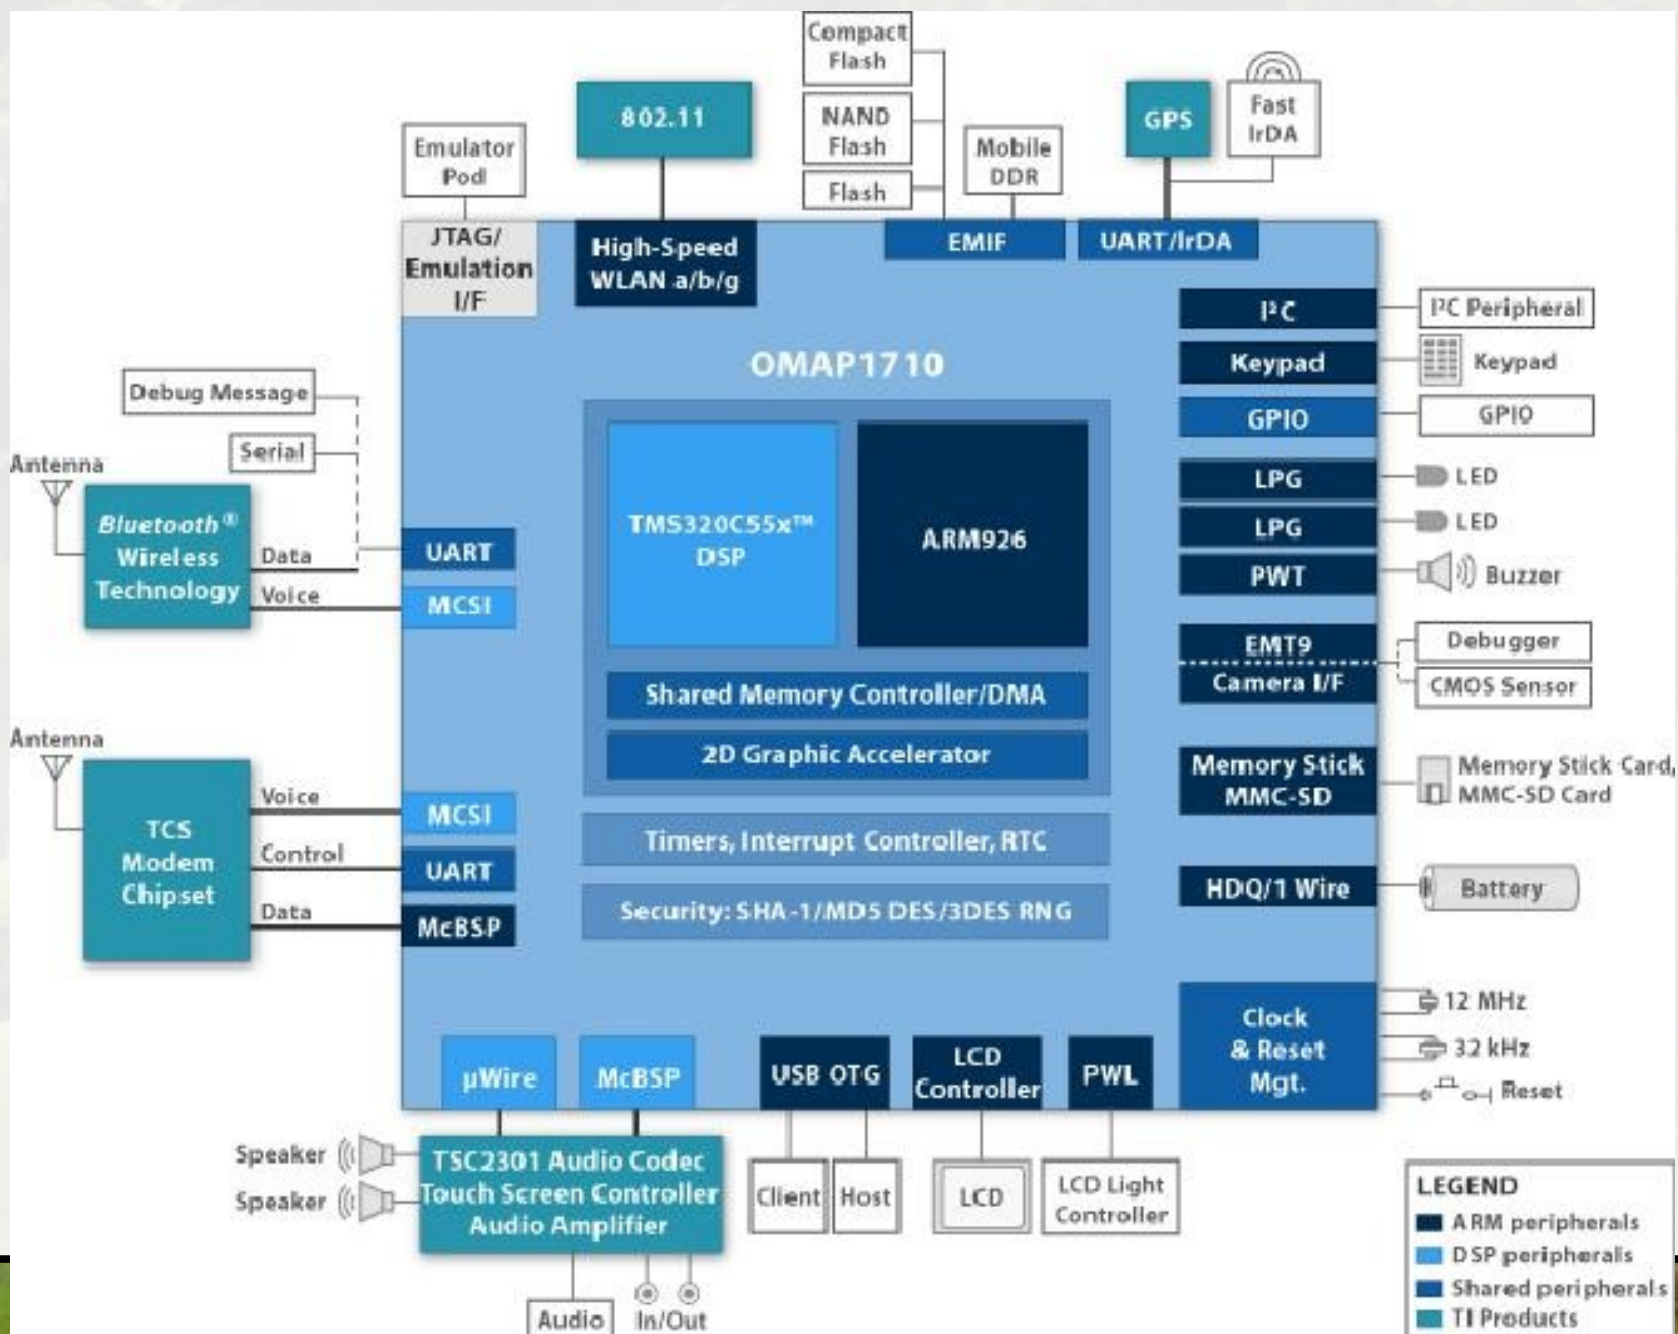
Compact Flash

NAND Flash

Flash

802.11

Emulator Pod

Mobile DDR

GPS

Fast IrDA

JTAG/ Emulation I/F

High-Speed WLAN a/b/g

EMIF

UART/IrDA

$I^2C$

$I^2C$ Peripheral

OMAP1710

Keypad

Keypad

GPIO

GPIO

Debug Message

Serial

Antenna

LPG

LED

LPG

LED

Bluetooth® Wireless Technology

Data

Voice

UART

MCSI

TMS320C55x™ DSP

ARM926

PWT

Buzzer

EMT9

Camera I/F

Debugger

CMOS Sensor

Shared Memory Controller/DMA

2D Graphic Accelerator

Antenna

Memory Stick MMC-SD

Memory Stick Card, MMC-SD Card

TCS Modem Chipset

Voice

Control

Data

MCSI

UART

McBSP

Timers, Interrupt Controller, RTC

Security: SHA-1/MD5 DES/3DES RNG

HDQ/1 Wire

Battery

12 MHz

32 kHz

Reset

Clock & Reset Mgt.

µWire

McBSP

USB OTG

LCD Controller

PWL

Speaker

Speaker

TSC2301 Audio Codec Touch Screen Controller Audio Amplifier

Client

Host

LCD

LCD Light Controller

Audio

In/Out

LEGEND
ARM peripherals
DSP peripherals
Shared peripherals
TI Products